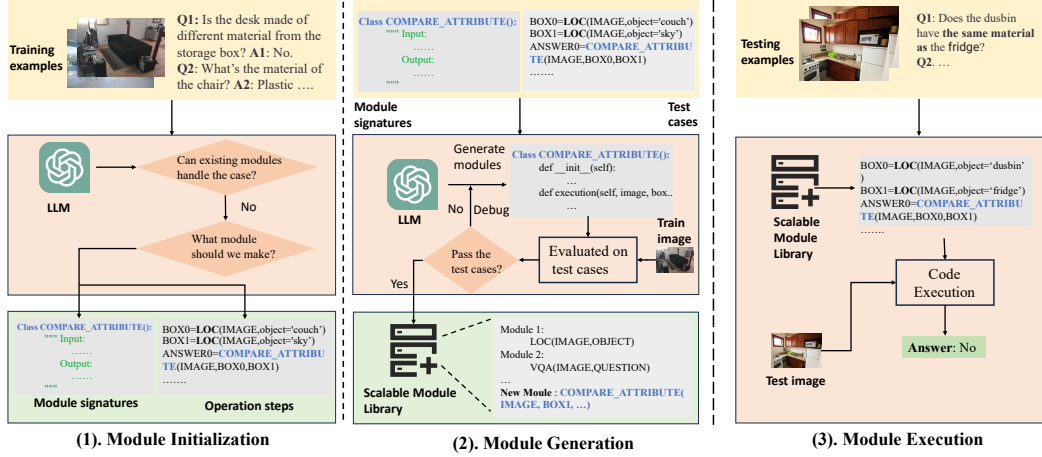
Training examples

Q1: Is the desk made of different material from the storage box? A1: No. Q2: What's the material of the chair? A2: Plastic ….

LLM

Can existing modules handle the case?

No

What module should we make?

Class COMPARE_ATTRIBUTE():
""" Input:
……
Output:
……
"""

BOX0=LOC(IMAGE,object='couch')
BOX1=LOC(IMAGE,object='sky')
ANSWER0=COMPARE_ATTRIBUTE(IMAGE,BOX0,BOX1)
…….

Module signatures

Operation steps

(1). Module Initialization

Class COMPARE_ATTRIBUTE():
""" Input:
……
Output:
……
"""

BOX0=LOC(IMAGE,object='couch')
BOX1=LOC(IMAGE,object='sky')
ANSWER0=COMPARE_ATTRIBUTE(IMAGE,BOX0,BOX1)
…….

Module signatures

Test cases

LLM

Generate modules

Class COMPARE_ATTRIBUTE():
def __init__(self):
…
def execution(self, image, box..
…

No

Debug

Pass the test cases?

Evaluated on test cases

Train image

Yes

Scalable Module Library

Module 1:
LOC(IMAGE,OBJECT)
Module 2:
VQA(IMAGE,QUESTION)
…
New Moule : COMPARE_ATTRIBUTE(IMAGE, BOX1, …)

(2). Module Generation

Testing examples

Q1: Does the dusbin have the same material as the fridge?
Q2. …

Scalable Module Library

BOX0=LOC(IMAGE,object='dusbin')
BOX1=LOC(IMAGE,object='fridge')
ANSWER0=COMPARE_ATTRIBUTE(IMAGE,BOX0,BOX1)
…….

Code Execution

Test image

Answer: No

(3). Module Execution